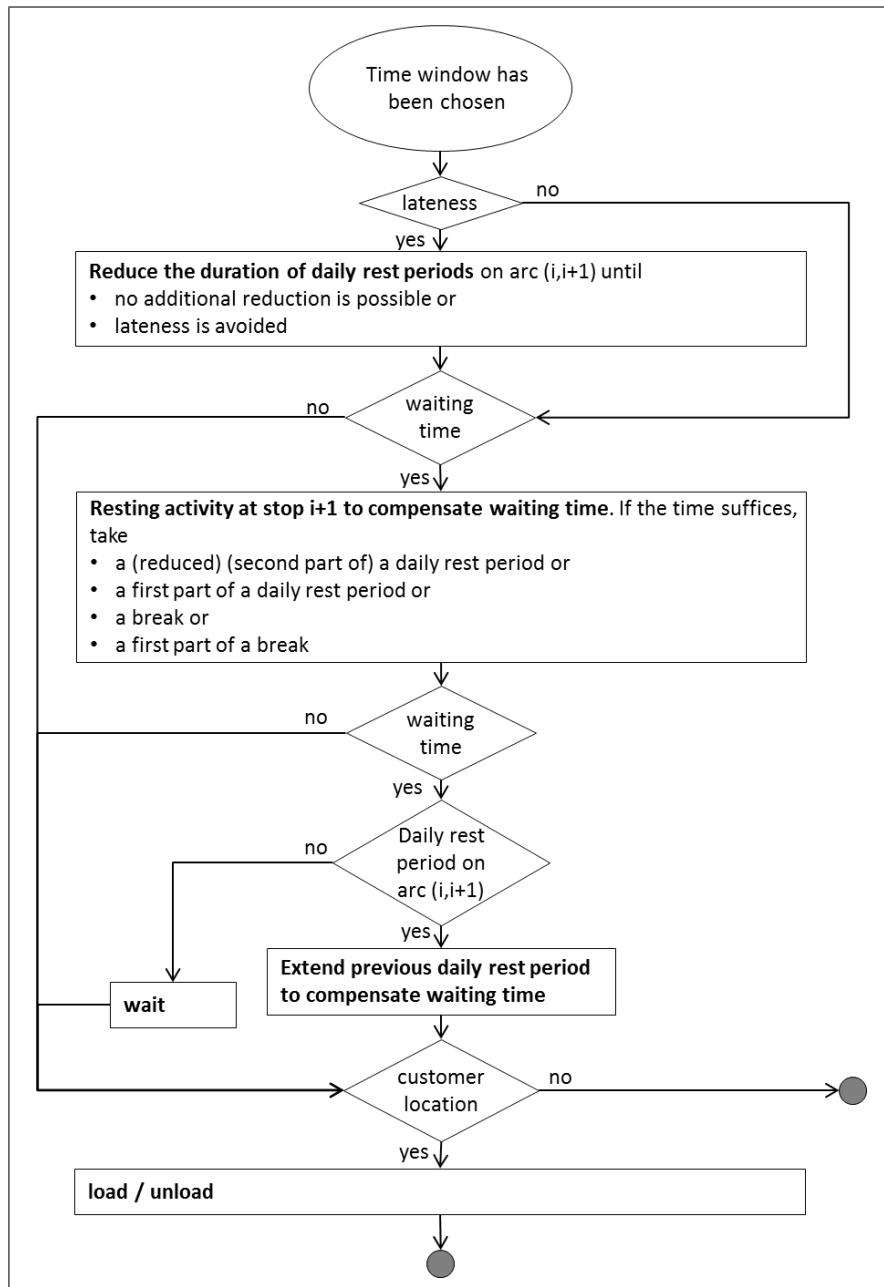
Time window has been chosen

lateness

no

yes

**Reduce the duration of daily rest periods** on arc (i,i+1) until
• no additional reduction is possible or
• lateness is avoided

no

waiting time

yes

**Resting activity at stop i+1 to compensate waiting time**. If the time suffices, take
• a (reduced) (second part of) a daily rest period or
• a first part of a daily rest period or
• a break or
• a first part of a break

no

waiting time

yes

no

Daily rest period on arc (i,i+1)

yes

**Extend previous daily rest period to compensate waiting time**

**wait**

customer location

no

yes

**load / unload**